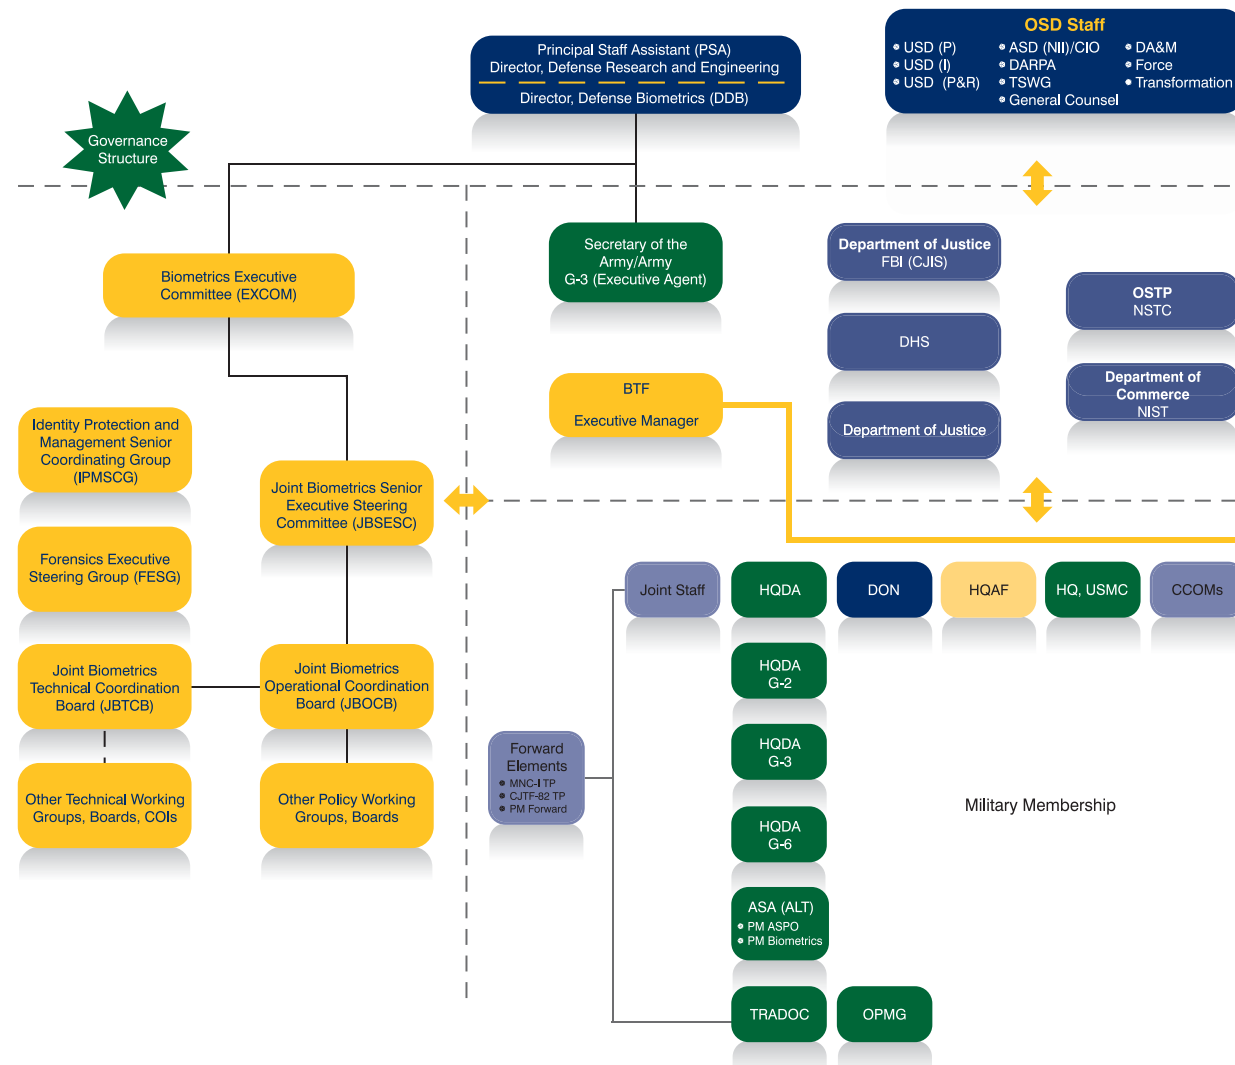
Principal Staff Assistant (PSA)
Director, Defense Research and Engineering
Director, Defense Biometrics (DDB)

OSD Staff
• USD (P)
• USD (I)
• USD (P&R)
• ASD (NII)/CIO
• DARPA
• TSWG
• General Counsel
• DA&M
• Force
• Transformation

Governance Structure

Biometrics Executive Committee (EXCOM)

Secretary of the Army/Army G-3 (Executive Agent)

Department of Justice FBI (CJIS)

DHS

Department of Justice

OSTP NSTC

Department of Commerce NIST

BTF

Executive Manager

Identity Protection and Management Senior Coordinating Group (IPMSCG)

Joint Biometrics Senior Executive Steering Committee (JBSESC)

Forensics Executive Steering Group (FESG)

Joint Biometrics Technical Coordination Board (JBTCB)

Joint Biometrics Operational Coordination Board (JBOCB)

Other Technical Working Groups, Boards, COIs

Other Policy Working Groups, Boards

Joint Staff

HQDA

DON

HQAF

HQ, USMC

CCOMs

HQDA G-2

HQDA G-3

HQDA G-6

Forward Elements
• MNC-I TP
• CJTF-82 TP
• PM Forward

Military Membership

ASA (ALT)
• PM ASPO
• PM Biometrics

TRADOC

OPMG